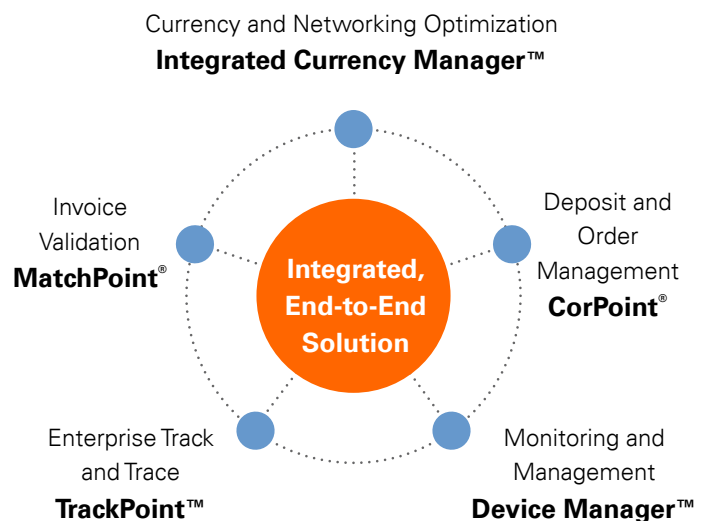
Currency and Networking Optimization
**Integrated Currency Manager™**

Invoice Validation
**MatchPoint®**

**Integrated, End-to-End Solution**

Deposit and Order Management
**CorPoint®**

Enterprise Track and Trace
**TrackPoint™**

Monitoring and Management
**Device Manager™**